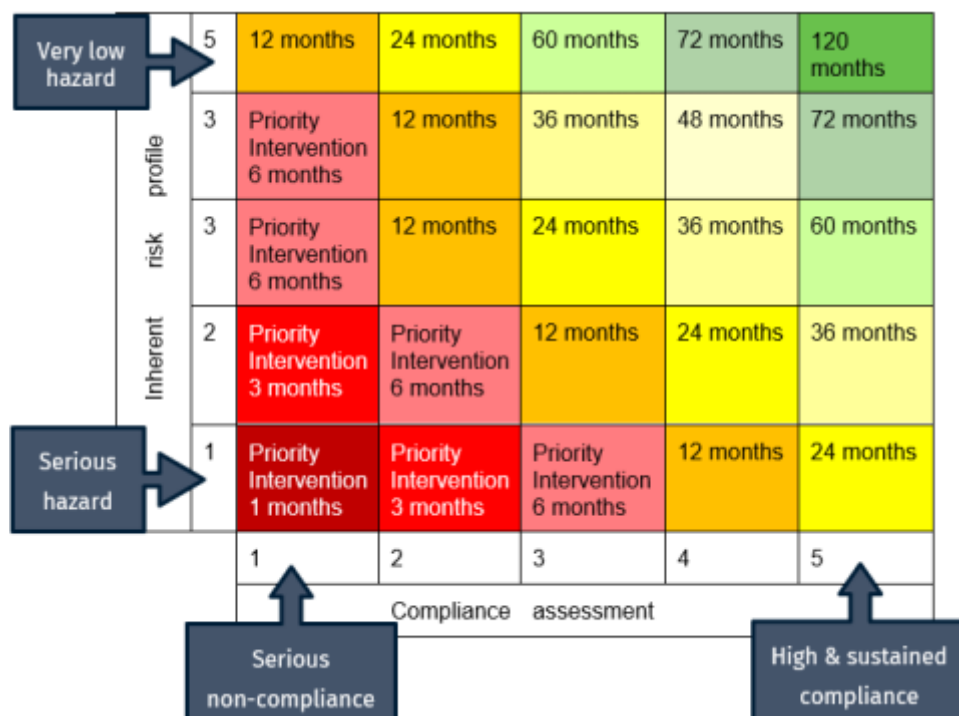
Very low hazard

Inherent risk profile

| | 1 | 2 | 3 | 4 | 5 |
|---|---|---|---|---|---|
| 5 | 12 months | 24 months | 60 months | 72 months | 120 months |
| 3 | Priority Intervention 6 months | 12 months | 36 months | 48 months | 72 months |
| 3 | Priority Intervention 6 months | 12 months | 24 months | 36 months | 60 months |
| 2 | Priority Intervention 3 months | Priority Intervention 6 months | 12 months | 24 months | 36 months |
| 1 | Priority Intervention 1 months | Priority Intervention 3 months | Priority Intervention 6 months | 12 months | 24 months |

Compliance assessment

Serious hazard

Serious non-compliance

High & sustained compliance